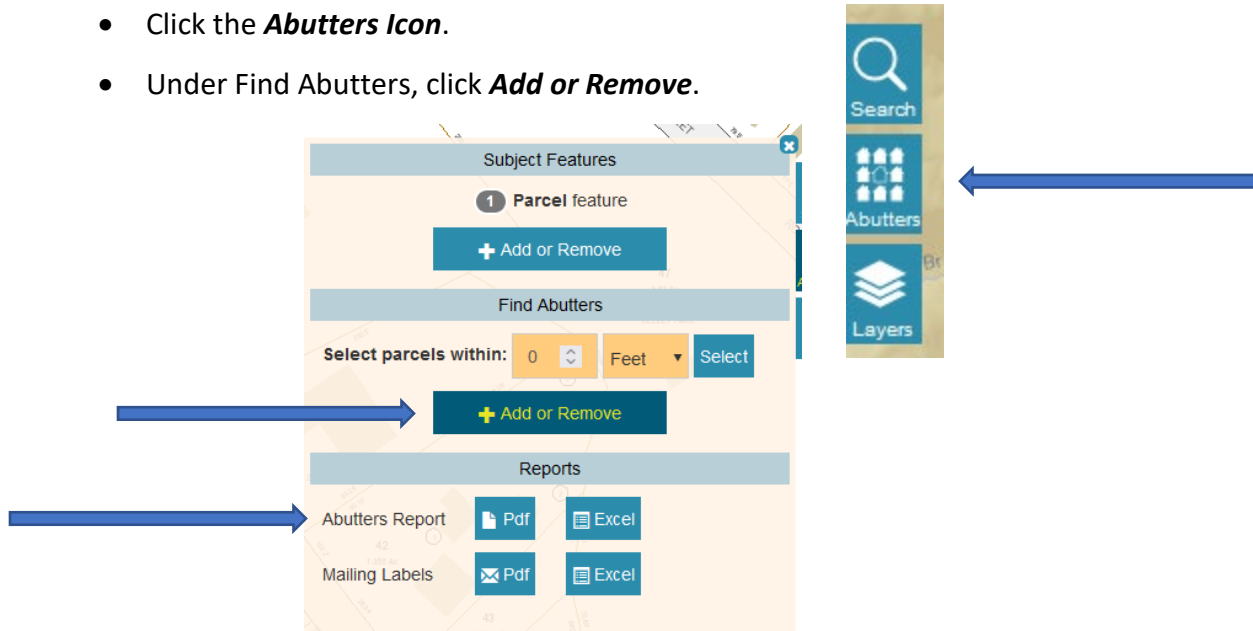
- Click the ***Abutters Icon***.
- Under Find Abutters, click ***Add or Remove***.

Subject Features

1 **Parcel** feature

+ Add or Remove

Find Abutters

**Select parcels within:** 0 Feet Select

+ Add or Remove

Reports

Abutters Report Pdf Excel

Mailing Labels Pdf Excel

Search

Abutters

Layers